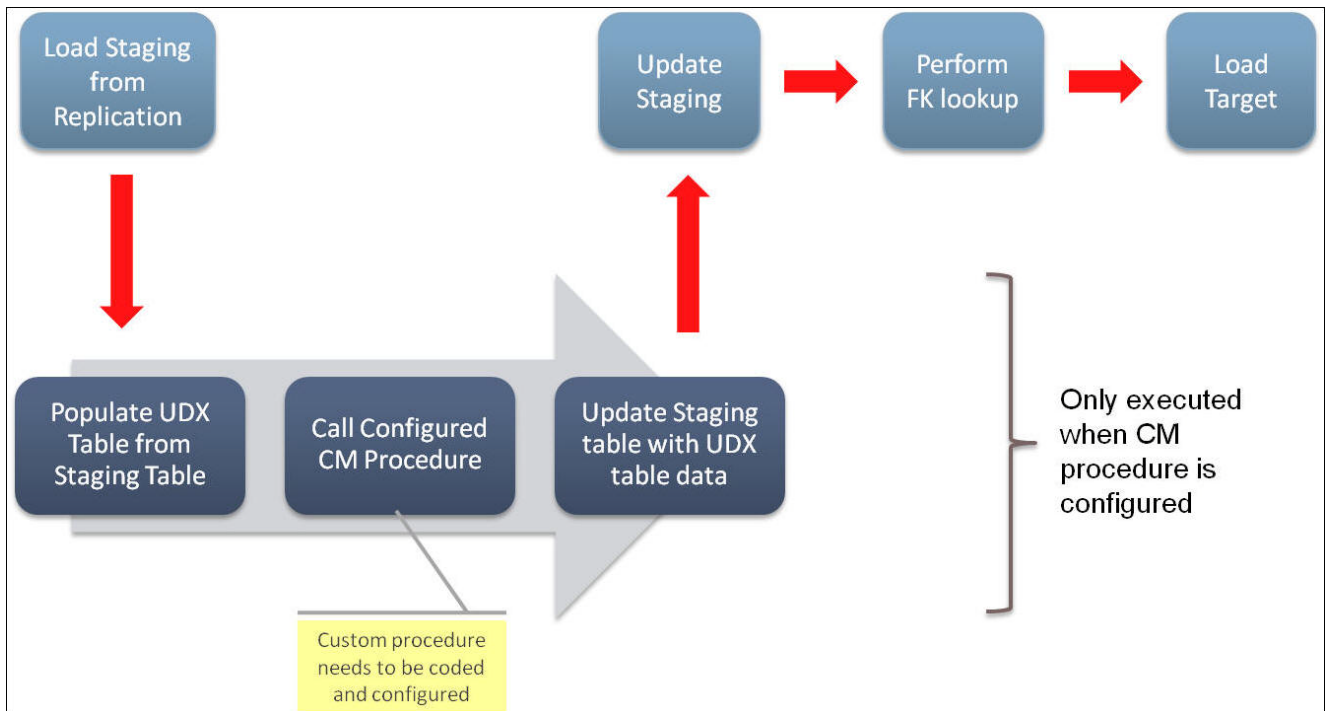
Load Staging from Replication

Update Staging

Perform FK lookup

Load Target

Populate UDX Table from Staging Table

Call Configured CM Procedure

Update Staging table with UDX table data

Only executed when CM procedure is configured

Custom procedure needs to be coded and configured